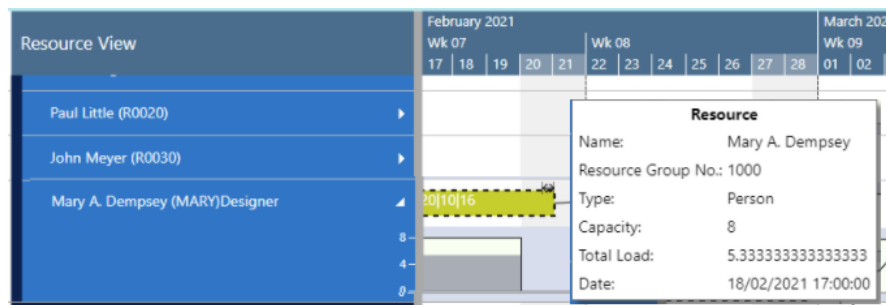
Resource View

February 2021
Wk 07
17 | 18 | 19 | 20 | 21
Wk 08
22 | 23 | 24 | 25 | 26 | 27 | 28
March 202
Wk 09
01 | 02

Paul Little (R0020)
John Meyer (R0030)
Mary A. Dempsey (MARY)Designer

8
4
0

20|10|16

Resource

| | |
|---|---|
| Name: | Mary A. Dempsey |
| Resource Group No.: | 1000 |
| Type: | Person |
| Capacity: | 8 |
| Total Load: | 5.333333333333333 |
| Date: | 18/02/2021 17:00:00 |